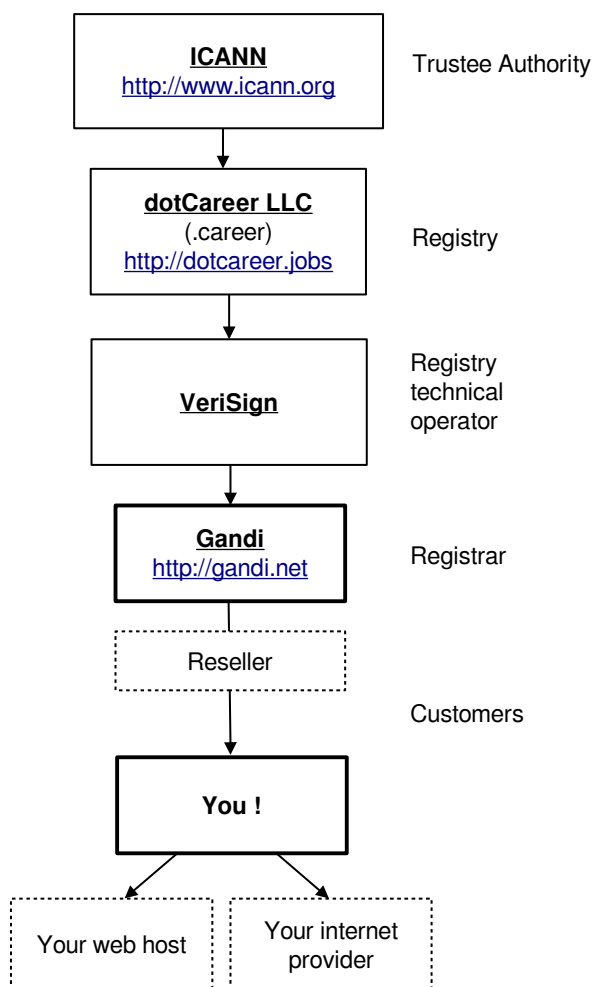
ICANN
http://www.icann.org

Trustee Authority

dotCareer LLC
(.career)
http://dotcareer.jobs

Registry

VeriSign

Registry technical operator

Gandi
http://gandi.net

Registrar

Reseller

Customers

You !

Your web host

Your internet provider